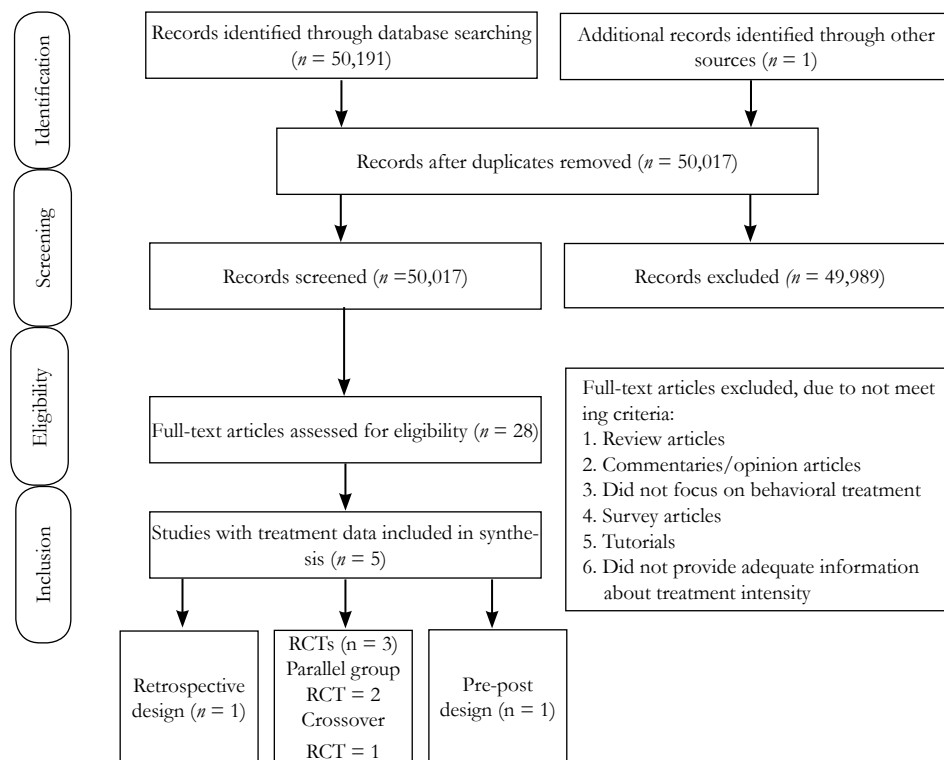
Identification

Records identified through database searching ($n$ = 50,191)

Additional records identified through other sources ($n$ = 1)

Records after duplicates removed ($n$ = 50,017)

Screening

Records screened ($n$ =50,017)

Records excluded ($n$ = 49,989)

Eligibility

Full-text articles assessed for eligibility ($n$ = 28)

Full-text articles excluded, due to not meeting criteria:
1. Review articles
2. Commentaries/opinion articles
3. Did not focus on behavioral treatment
4. Survey articles
5. Tutorials
6. Did not provide adequate information about treatment intensity

Inclusion

Studies with treatment data included in synthesis ($n$ = 5)

Retrospective design ($n$ = 1)

RCTs (n = 3) Parallel group RCT = 2 Crossover RCT = 1

Pre-post design (n = 1)